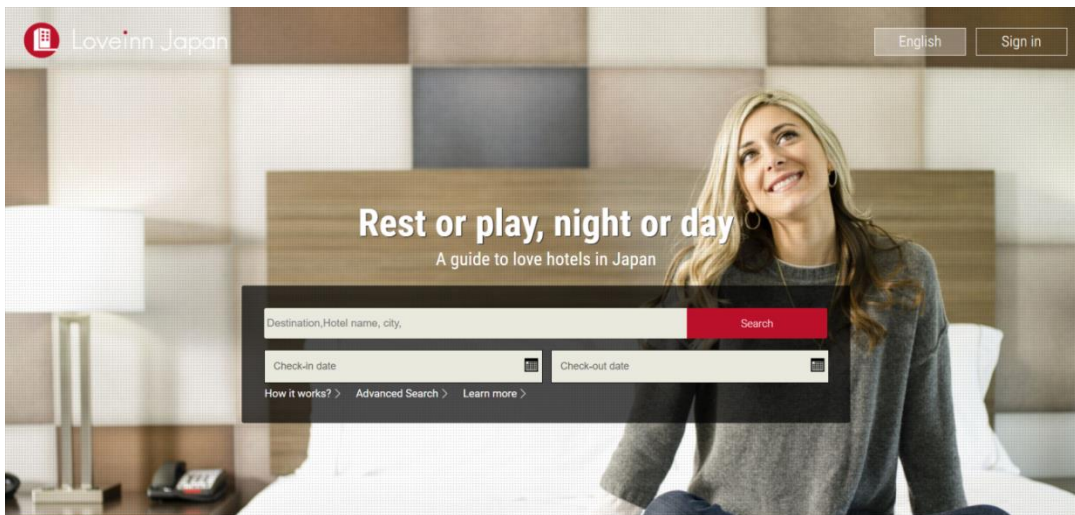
Loveinn Japan

English

Sign in

Rest or play, night or day

A guide to love hotels in Japan

Destination,Hotel name, city,

Search

Check-in date

Check-out date

How it works? >

Advanced Search >

Learn more >